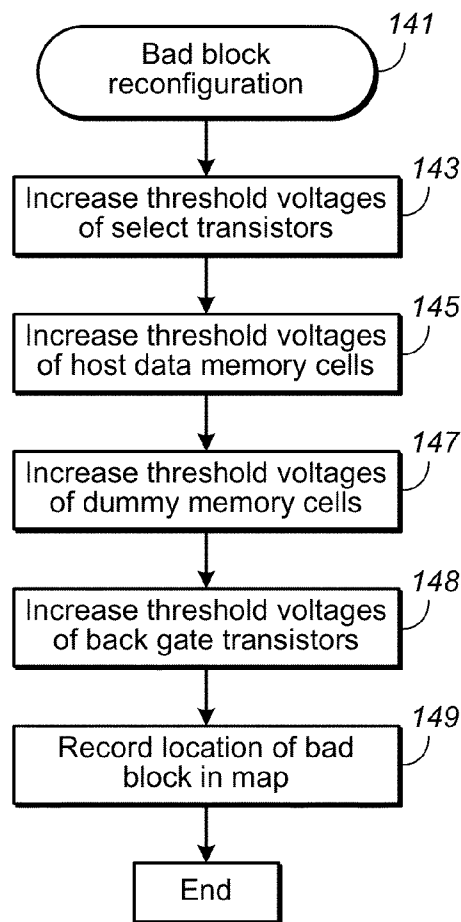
141
Bad block reconfiguration

143
Increase threshold voltages of select transistors

145
Increase threshold voltages of host data memory cells

147
Increase threshold voltages of dummy memory cells

148
Increase threshold voltages of back gate transistors

149
Record location of bad block in map

End